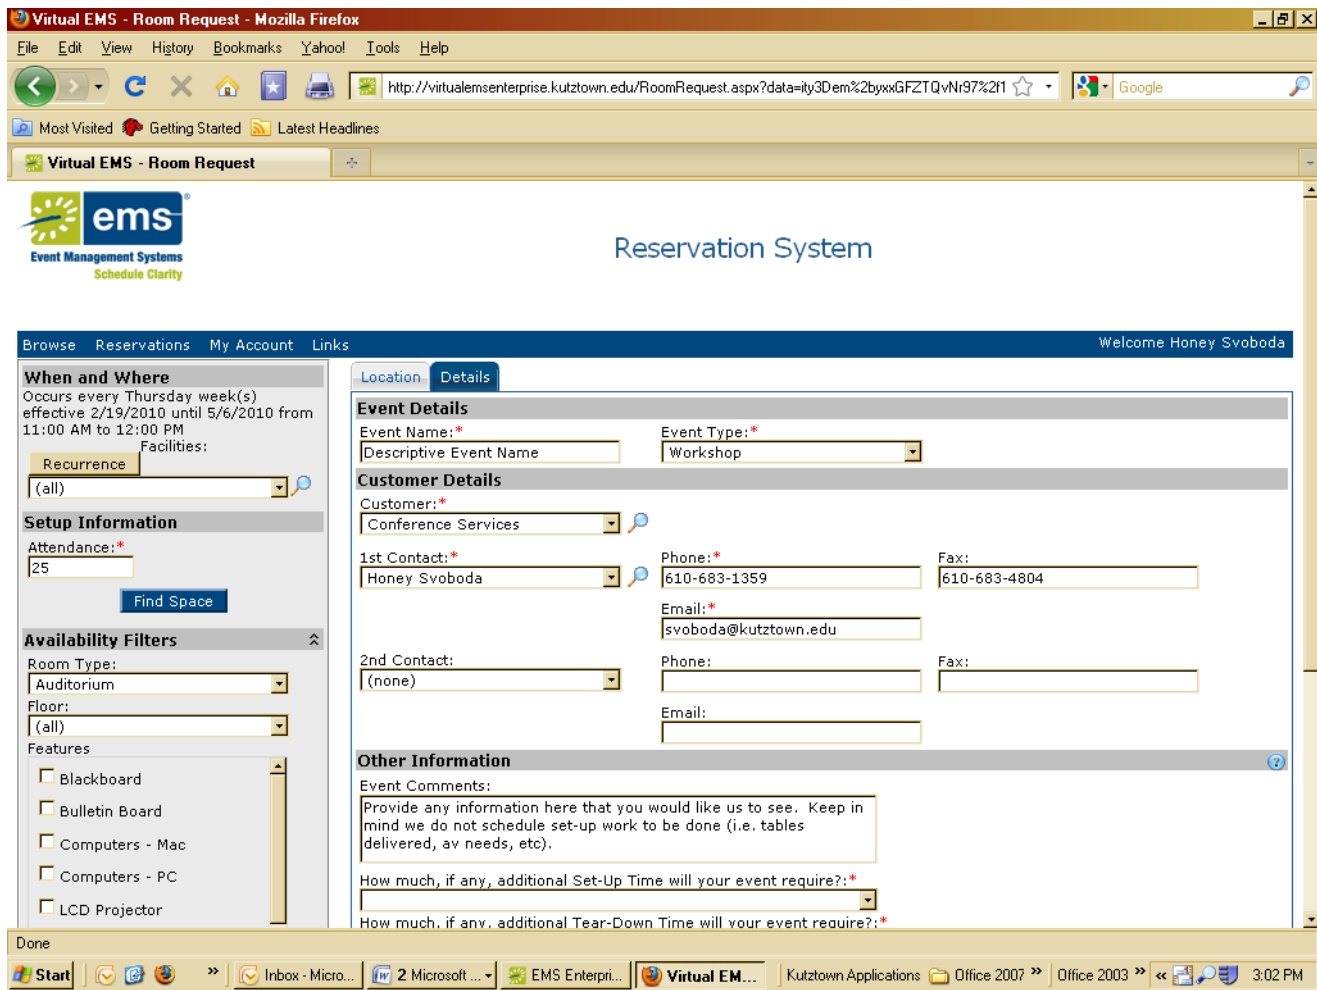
Virtual EMS - Room Request - Mozilla Firefox

File Edit View History Bookmarks Yahoo! Tools Help

http://virtualemsenterprise.kutztown.edu/RoomRequest.aspx?data=ity3Dem%2byxxGFZTQvNr97%2f1

Google

Most Visited Getting Started Latest Headlines

Virtual EMS - Room Request

ems
Event Management Systems
Schedule Clarity

Reservation System

Browse Reservations My Account Links

Welcome Honey Svoboda

When and Where
Occurs every Thursday week(s) effective 2/19/2010 until 5/6/2010 from 11:00 AM to 12:00 PM
Facilities:
Recurrence
(all)

Setup Information
Attendance:*
25
Find Space

Availability Filters
Room Type:
Auditorium
Floor:
(all)
Features
Blackboard
Bulletin Board
Computers - Mac
Computers - PC
LCD Projector

Location Details

Event Details
Event Name:*
Descriptive Event Name
Event Type:*
Workshop

Customer Details
Customer:*
Conference Services
1st Contact:*
Honey Svoboda
Phone:*
610-683-1359
Fax:
610-683-4804
Email:*
svoboda@kutztown.edu
2nd Contact:
(none)
Phone:
Fax:
Email:

Other Information
Event Comments:
Provide any information here that you would like us to see. Keep in mind we do not schedule set-up work to be done (i.e. tables delivered, av needs, etc).
How much, if any, additional Set-Up Time will your event require?:*
How much, if any, additional Tear-Down Time will your event require?:*

Done

Start Inbox - Micro... 2 Microsoft ... EMS Enterpri... Virtual EM... Kutztown Applications Office 2007 Office 2003 3:02 PM